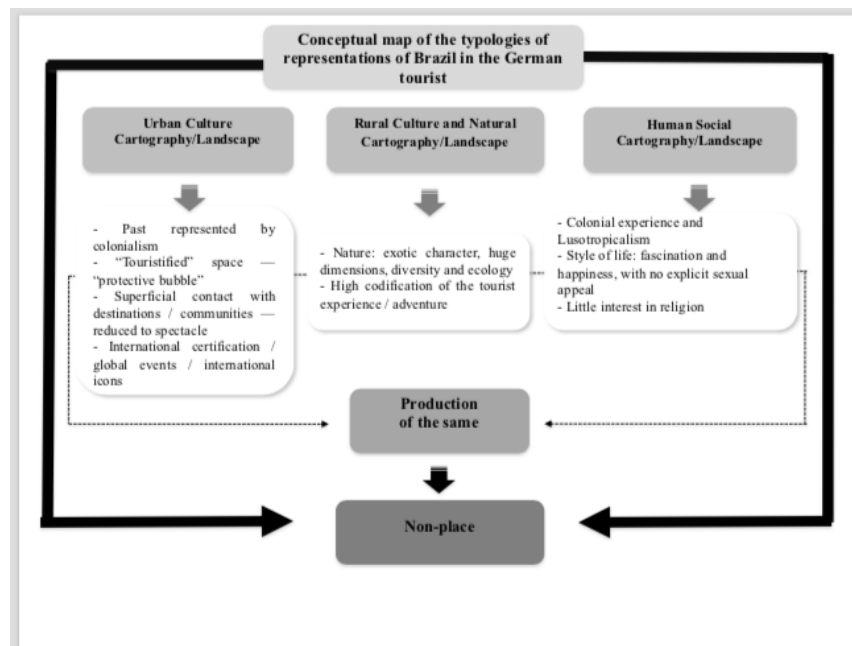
Conceptual map of the typologies of representations of Brazil in the German tourist

Urban Culture Cartography/Landscape

Rural Culture and Natural Cartography/Landscape

Human Social Cartography/Landscape

- Past represented by colonialism
- "Touristified" space — "protective bubble"
- Superficial contact with destinations / communities — reduced to spectacle
- International certification / global events / international icons

- Nature: exotic character, huge dimensions, diversity and ecology
- High codification of the tourist experience / adventure

- Colonial experience and Lusotropicalism
- Style of life: fascination and happiness, with no explicit sexual appeal
- Little interest in religion

Production of the same

Non-place